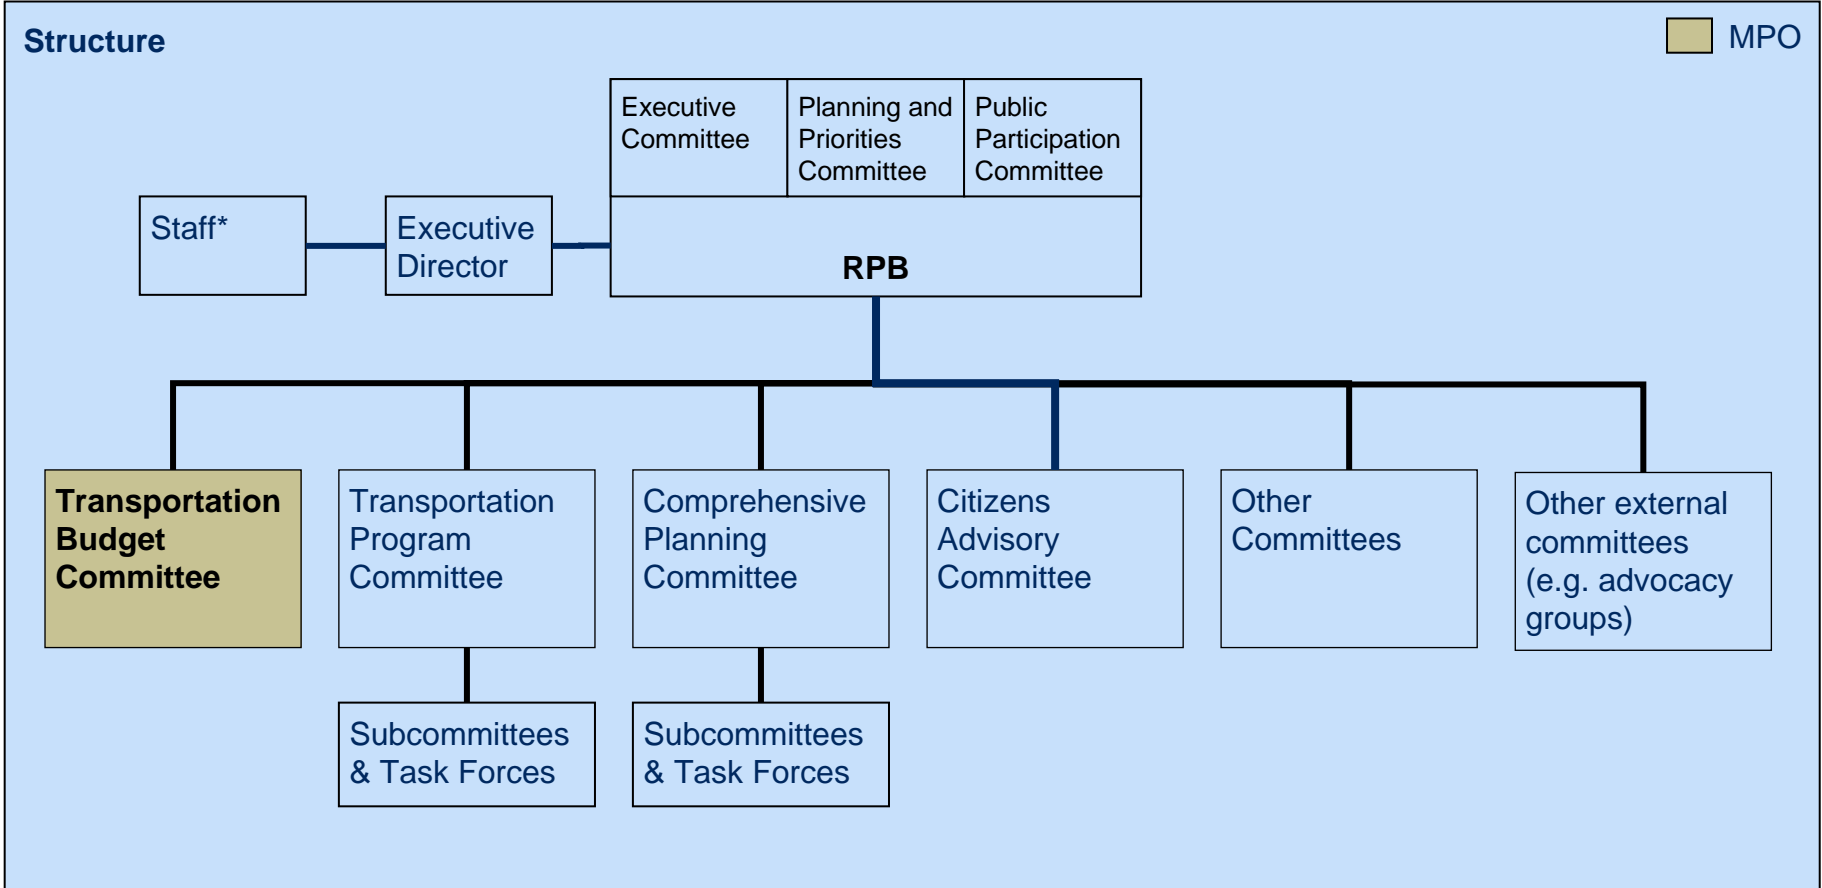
Structure

MPO

Executive Committee

Planning and Priorities Committee

Public Participation Committee

Staff*

Executive Director

RPB

Transportation Budget Committee

Transportation Program Committee

Comprehensive Planning Committee

Citizens Advisory Committee

Other Committees

Other external committees (e.g. advocacy groups)

Subcommittees & Task Forces

Subcommittees & Task Forces